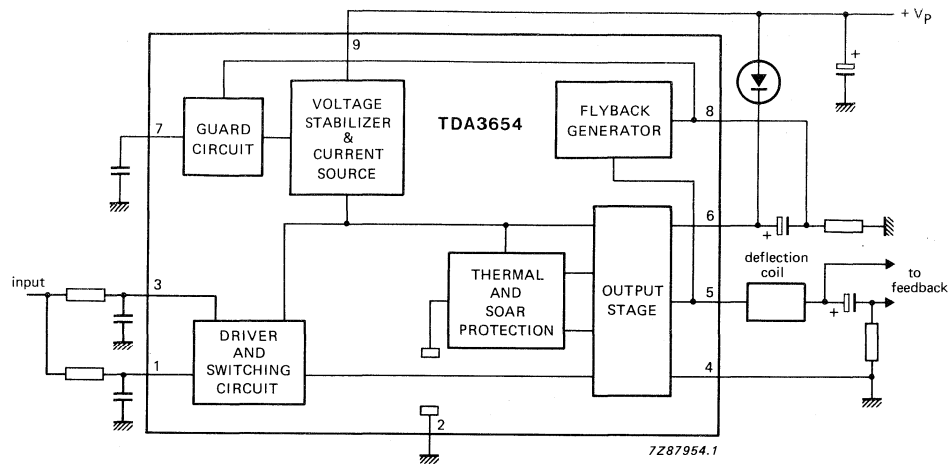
+ $V_P$

9

+

GUARD CIRCUIT

VOLTAGE STABILIZER & CURRENT SOURCE

TDA3654

FLYBACK GENERATOR

8

7

6

+

deflection coil

to feedback

input

3

THERMAL AND SOAR PROTECTION

OUTPUT STAGE

5

+

1

DRIVER AND SWITCHING CIRCUIT

4

2

7Z87954.1